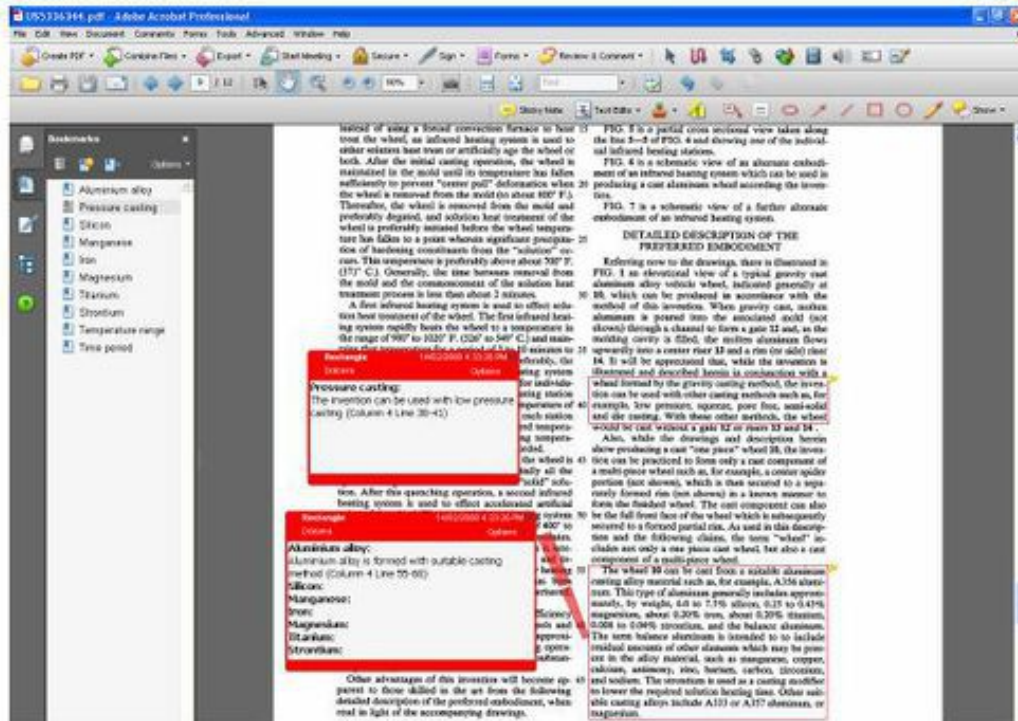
US5336344.pdf - Adobe Acrobat Professional

File Edit View Document Comments Forms Tools Advanced Window Help

Create PDF · Combine Files · Export · Start Meeting · Secure · Sign · Forms · Review & Comment ·

Sticky Note Text Edits · Show ·

Bookmarks

Options ·

Aluminium alloy
Pressure casting
Silicon
Manganese
Iron
Magnesium
Titanium
Strontium
Temperature range
Time period

Instead of using a forced convection furnace to heat treat the wheel, an infrared heating system is used to either solution heat treat or artificially age the wheel or both. After the initial casting operation, the wheel is maintained in the mold until its temperature has fallen sufficiently to prevent "center pull" deformation when the wheel is removed from the mold (to about 800° F.). Thereafter, the wheel is removed from the mold and preferably degated, and solution heat treatment of the wheel is preferably initiated before the wheel temperature has fallen to a point wherein significant precipitation of hardening constituents from the "solution" occurs. This temperature is preferably above about 700° F. (371° C.). Generally, the time between removal from the mold and the commencement of the solution heat treatment process is less than about 2 minutes.

A first infrared heating system is used to effect solution heat treatment of the wheel. The first infrared heating system rapidly heats the wheel to a temperature in the range of 900° to 1020° F. (526° to 549° C.) and main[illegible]

tion. After this quenching operation, a second infrared heating system is used to effect accelerated artificial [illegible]

Other advantages of this invention will become apparent to those skilled in the art from the following detailed description of the preferred embodiment, when read in light of the accompanying drawings.

FIG. 5 is a partial cross sectional view taken along the line 5—5 of FIG. 4 and showing one of the individual infrared heating stations.

FIG. 6 is a schematic view of an alternate embodiment of an infrared heating system which can be used in producing a cast aluminum wheel according the invention.

FIG. 7 is a schematic view of a further alternate embodiment of an infrared heating system.

DETAILED DESCRIPTION OF THE PREFERRED EMBODIMENT

Referring now to the drawings, there is illustrated in FIG. 1 an elevational view of a typical gravity cast aluminum alloy vehicle wheel, indicated generally at 10, which can be produced in accordance with the method of this invention. When gravity cast, molten aluminum is poured into the associated mold (not shown) through a channel to form a gate 12 and, as the molding cavity is filled, the molten aluminum flows upwardly into a center riser 13 and a rim (or side) riser 14. It will be appreciated that, while the invention is illustrated and described herein in conjunction with a wheel formed by the gravity casting method, the invention can be used with other casting methods such as, for example, low pressure, squeeze, pore free, semi-solid and die casting. With these other methods, the wheel would be cast without a gate 12 or risers 13 and 14.

Also, while the drawings and description herein show producing a cast "one piece" wheel 10, the invention can be practiced to form only a cast component of a multi-piece wheel such as, for example, a center spider portion (not shown), which is then secured to a separately formed rim (not shown) in a known manner to form the finished wheel. The cast component can also be the full front face of the wheel which is subsequently secured to a formed partial rim. As used in this description and the following claims, the term "wheel" includes not only a one piece cast wheel, but also a cast component of a multi-piece wheel.

The wheel 10 can be cast from a suitable aluminum casting alloy material such as, for example, A356 aluminum. This type of aluminum generally includes approximately, by weight, 6.0 to 7.5% silicon, 0.25 to 0.45% magnesium, about 0.20% iron, about 0.20% titanium, 0.008 to 0.04% strontium, and the balance aluminum. The term balance aluminum is intended to to include residual amounts of other elements which may be present in the alloy material, such as manganese, copper, calcium, antimony, zinc, barium, carbon, zirconium, and sodium. The strontium is used as a casting modifier to lower the required solution heating time. Other suitable casting alloys include A333 or A357 aluminum, or magnesium.

Rectangle 14/02/2008 4:33:28 PM
Dobers Options
Pressure casting:
The invention can be used with low pressure casting (Column 4 Line 38-41)

Rectangle 14/02/2008 4:33:28 PM
Dobers Options
Aluminium alloy:
aluminium alloy is formed with suitable casting method (Column 4 Line 55-60)
Silicon:
Manganese:
Iron:
Magnesium:
Titanium:
Strontium: